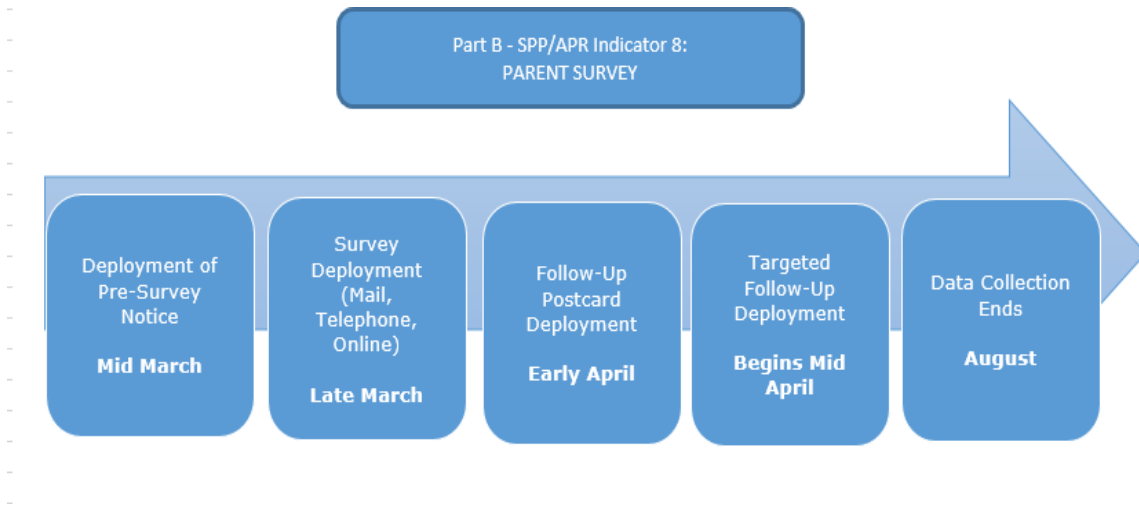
Part B - SPP/APR Indicator 8:
PARENT SURVEY

Deployment of Pre-Survey Notice

**Mid March**

Survey Deployment (Mail, Telephone, Online)

**Late March**

Follow-Up Postcard Deployment

**Early April**

Targeted Follow-Up Deployment

**Begins Mid April**

Data Collection Ends

**August**